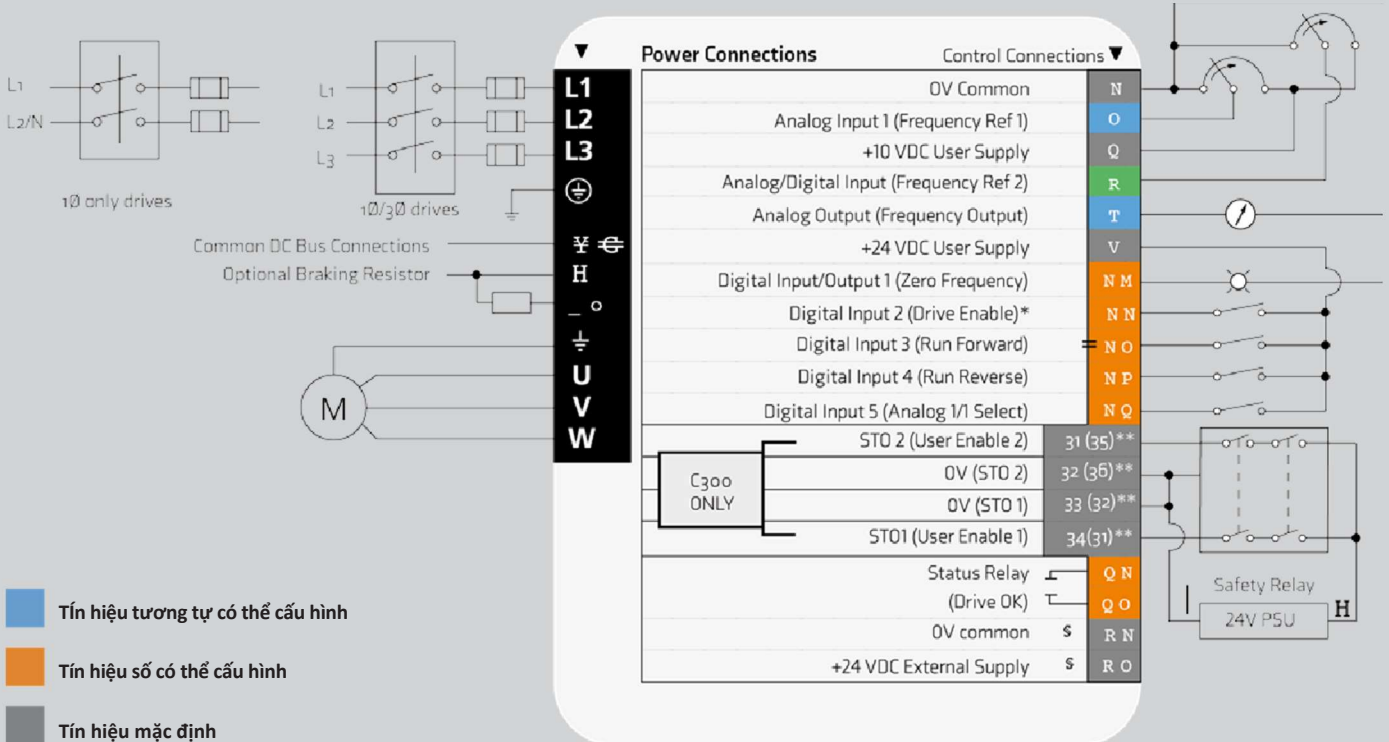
L1
L2/N
1Ø only drives
L1
L2
L3
1Ø/3Ø drives
Common DC Bus Connections
Optional Braking Resistor
M

L1
L2
L3
H
U
V
W

Power Connections
Control Connections

| | |
|---|---|
| 0V Common | N |
| Analog Input 1 (Frequency Ref 1) | O |
| +10 VDC User Supply | Q |
| Analog/Digital Input (Frequency Ref 2) | R |
| Analog Output (Frequency Output) | T |
| +24 VDC User Supply | V |
| Digital Input/Output 1 (Zero Frequency) | N M |
| Digital Input 2 (Drive Enable)* | N N |
| Digital Input 3 (Run Forward) | N O |
| Digital Input 4 (Run Reverse) | N P |
| Digital Input 5 (Analog 1/1 Select) | N Q |
| STO 2 (User Enable 2) | 31 (35)** |
| 0V (STO 2) | 32 (36)** |
| 0V (STO 1) | 33 (32)** |
| STO1 (User Enable 1) | 34(31)** |
| Status Relay | Q N |
| (Drive OK) | Q O |
| 0V common | R N |
| +24 VDC External Supply | R O |

C300 ONLY

Safety Relay
24V PSU
H

Tín hiệu tương tự có thể cấu hình

Tín hiệu số có thể cấu hình

Tín hiệu mặc định